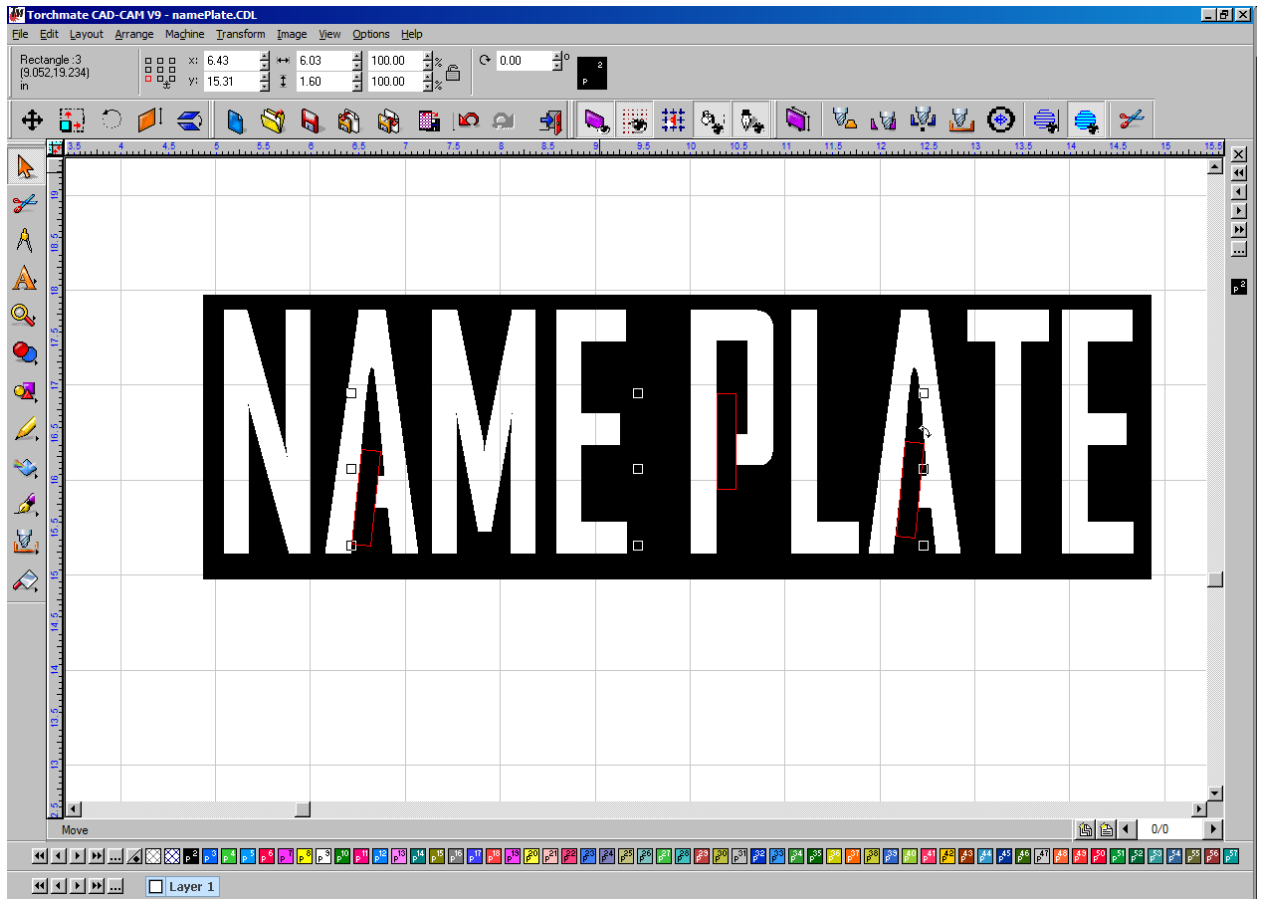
Torchmate CAD-CAM V9 - namePlate.CDL

File Edit Layout Arrange Machine Transform Image View Options Help

Rectangle :3
(9.052,19.234)
in

x: 6.43
y: 15.31
6.03
1.60
100.00 %
100.00 %
0.00 °

3.5 4 4.5 5 5.5 6 6.5 7 7.5 8 8.5 9 9.5 10 10.5 11 11.5 12 12.5 13 13.5 14 14.5 15 15.5

19 18.5 18 17.5 17 16.5 16 15.5 15 14.5 14 13.5 13 12.5

NAME PLATE

Move

0/0

Layer 1